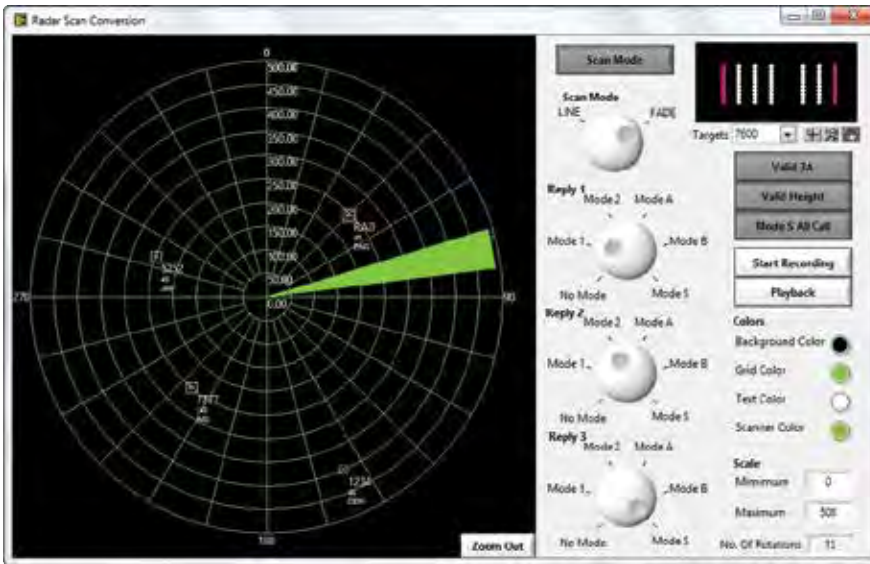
Radar Scan Conversion

0
500.00
450.00
400.00
350.00
300.00
250.00
200.00
150.00
100.00
50.00
0.00
270
90
180

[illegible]
RA3
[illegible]
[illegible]

7
1232
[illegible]
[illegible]

5
7877
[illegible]
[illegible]

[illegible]
1234
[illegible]
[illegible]

Zoom Out

Scan Mode
Scan Mode
LINE
FADE

Targets 7800

Valid 3A
Valid Height
Mode S All Call

Reply 1
Mode 2
Mode A
Mode 1
Mode B
No Mode
Mode S

Start Recording
Playback

Reply 2
Mode 2
Mode A
Mode 1
Mode B
No Mode
Mode S

Colors
Background Color
Grid Color
Text Color
Scanner Color

Reply 3
Mode 2
Mode A
Mode 1
Mode B
No Mode
Mode S

Scale
Minimum 0
Maximum 500
No. Of Rotations 11